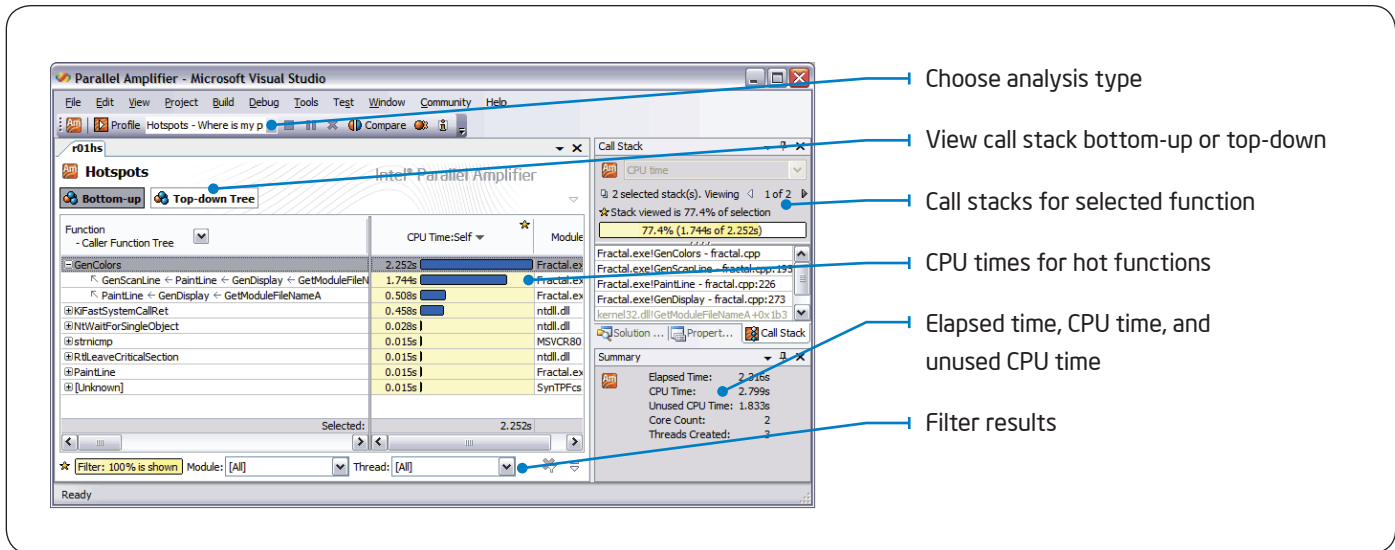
Parallel Amplifier - Microsoft Visual Studio

File Edit View Project Build Debug Tools Test Window Community Help

Profile Hotspots - Where is my p Compare

r01hs

Hotspots

Intel® Parallel Amplifier

Bottom-up Top-down Tree

| Function - Caller Function Tree | CPU Time:Self | Module |
|---|---|---|
| GenColors | 2.252s | Fractal.ex |
| GenScanLine ← PaintLine ← GenDisplay ← GetModuleFileN | 1.744s | Fractal.ex |
| PaintLine ← GenDisplay ← GetModuleFileNameA | 0.508s | Fractal.ex |
| KiFastSystemCallRet | 0.458s | ntdll.dll |
| NtWaitForSingleObject | 0.028s | ntdll.dll |
| strnicmp | 0.015s | MSVCR80 |
| RtlLeaveCriticalSection | 0.015s | ntdll.dll |
| PaintLine | 0.015s | Fractal.ex |
| [Unknown] | 0.015s | SynTPFcs |

Selected: 2.252s

Filter: 100% is shown Module: [All] Thread: [All]

Ready

Call Stack

CPU time

2 selected stack(s). Viewing 1 of 2

Stack viewed is 77.4% of selection

77.4% (1.744s of 2.252s)

Fractal.exe!GenColors - fractal.cpp
Fractal.exe!GenScanLine - fractal.cpp:193
Fractal.exe!PaintLine - fractal.cpp:226
Fractal.exe!GenDisplay - fractal.cpp:273
kernel32.dll!GetModuleFileNameA+0x1b3

Solution ... Propert... Call Stack

Summary

Elapsed Time: 2.316s
CPU Time: 2.799s
Unused CPU Time: 1.833s
Core Count: 2
Threads Created: 3

Choose analysis type

View call stack bottom-up or top-down

Call stacks for selected function

CPU times for hot functions

Elapsed time, CPU time, and unused CPU time

Filter results